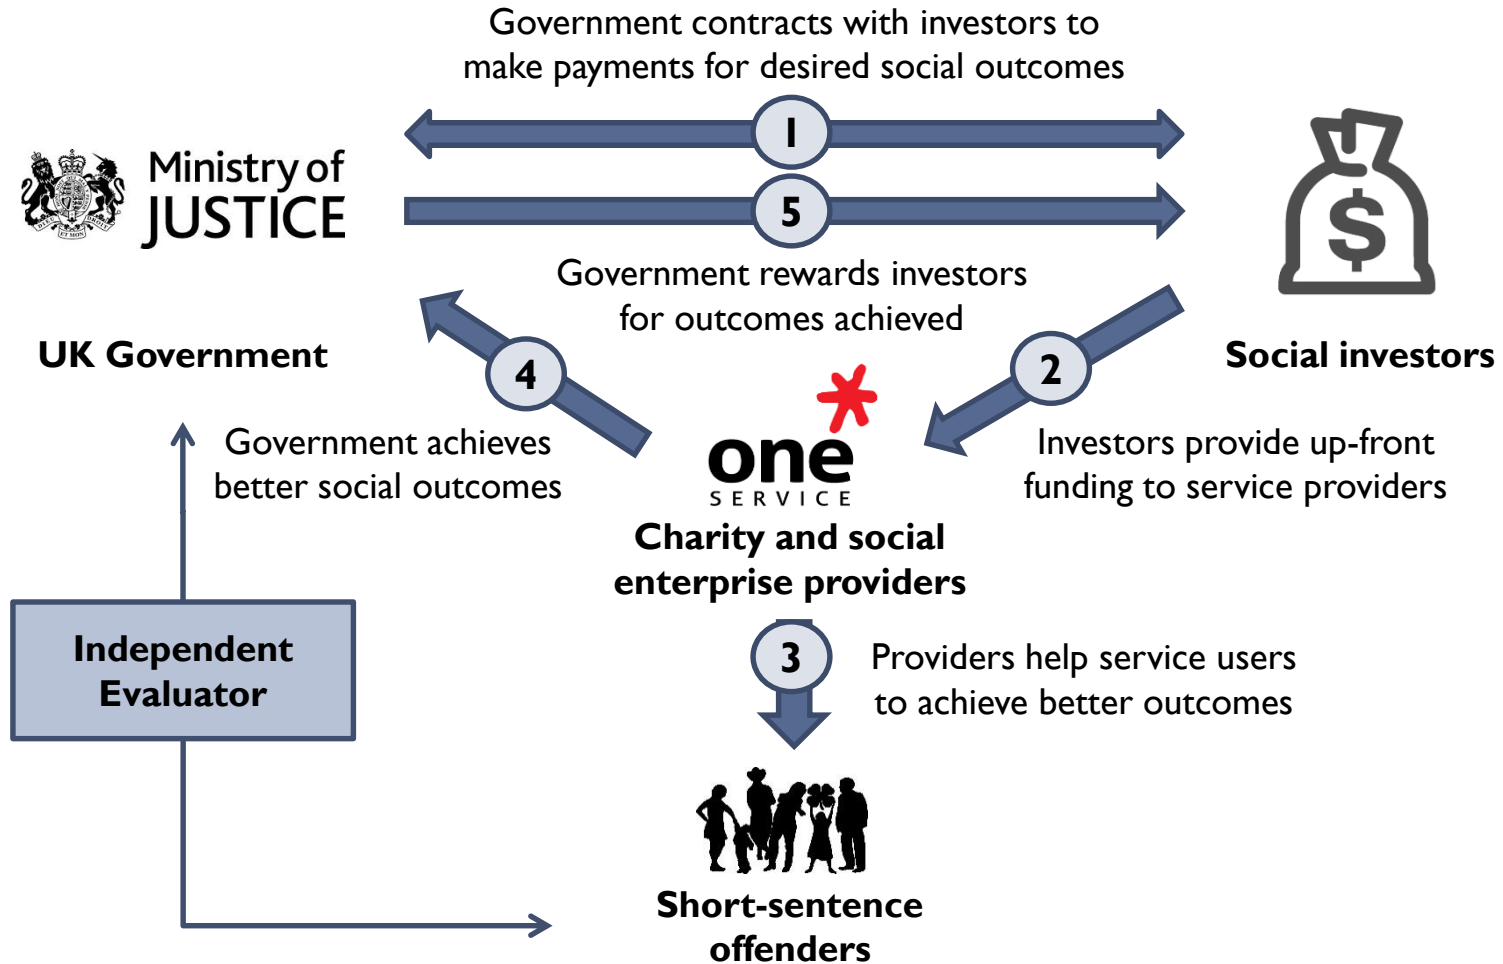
Government contracts with investors to make payments for desired social outcomes

1

5

Ministry of JUSTICE

Government rewards investors for outcomes achieved

UK Government

4

2

Social investors

Government achieves better social outcomes

one SERVICE

Investors provide up-front funding to service providers

Charity and social enterprise providers

Independent Evaluator

3

Providers help service users to achieve better outcomes

Short-sentence offenders